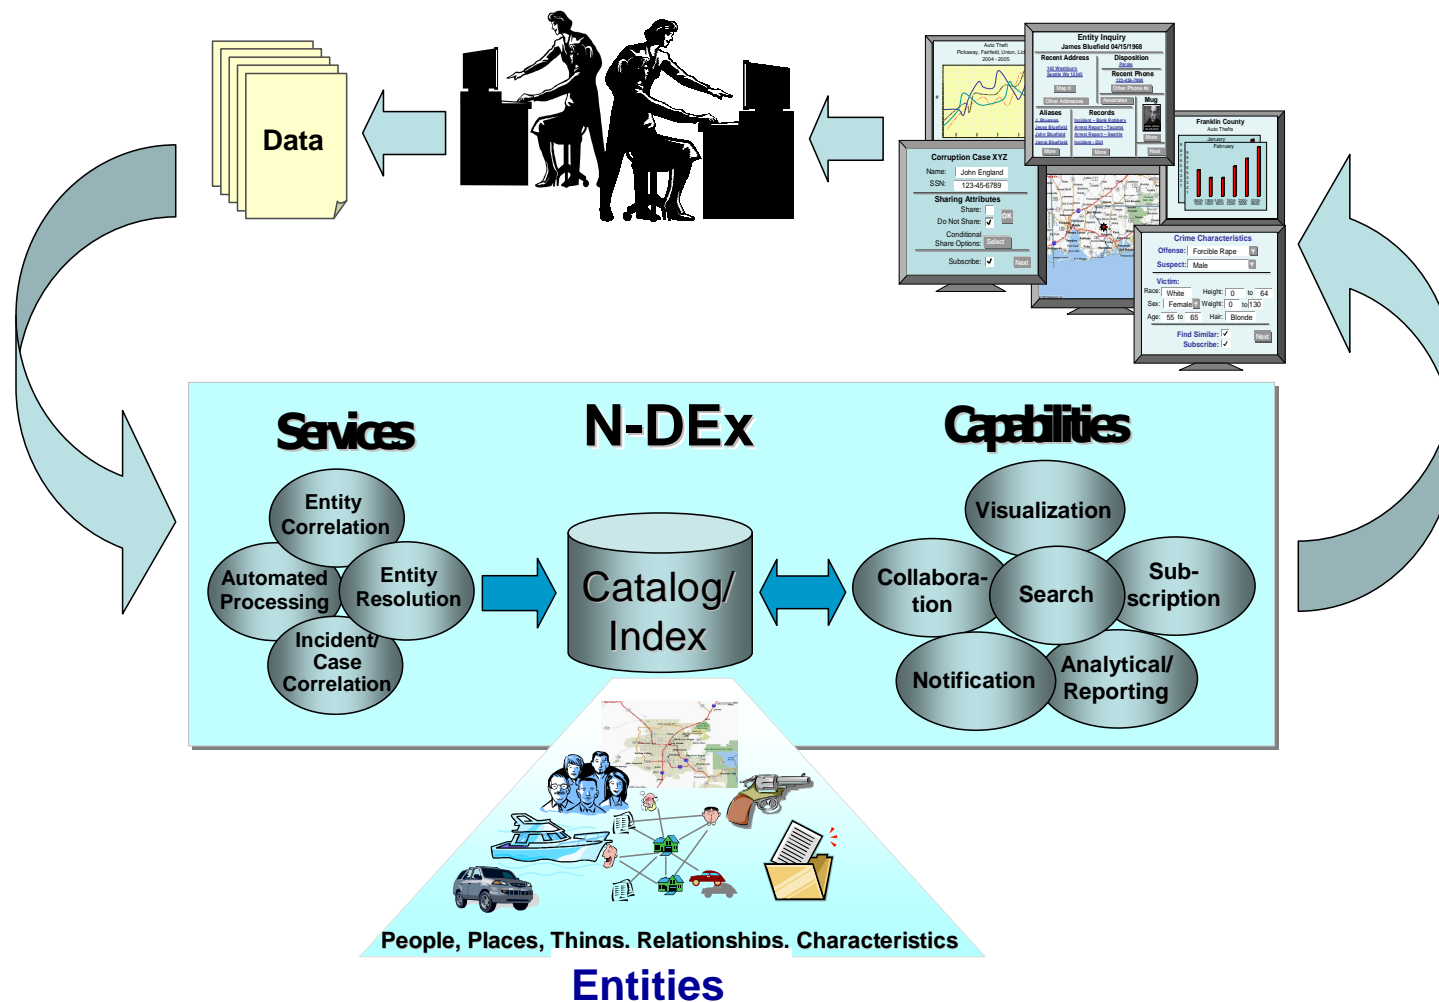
Data

Auto Theft
Pickaway, Fairfield, Union, Lic
2004 - 2005

Entity Inquiry
James Bluefield 04/15/1968
Recent Address
Disposition
Recent Phone
Aliases
Records
Mug

Franklin County
Auto Thefts
January
February

Corruption Case XYZ
Name: John England
SSN: 123-45-6789
Sharing Attributes
Share:
Do Not Share:
Conditional Share Options:
Subscribe:
Next

Crime Characteristics
Offense: Forcible Rape
Suspect: Male
Victim:
Race: White
Height: 0 to 64
Sex: Female
Weight: 0 to 130
Age: 55 to 65
Hair: Blonde
Find Similar:
Subscribe:
Next

Services
N-DEx
Capabilities

Entity Correlation
Automated Processing
Entity Resolution
Incident/ Case Correlation

Catalog/ Index

Visualization
Collabora-tion
Search
Sub-scription
Notification
Analytical/ Reporting

People, Places, Things, Relationships, Characteristics
Entities